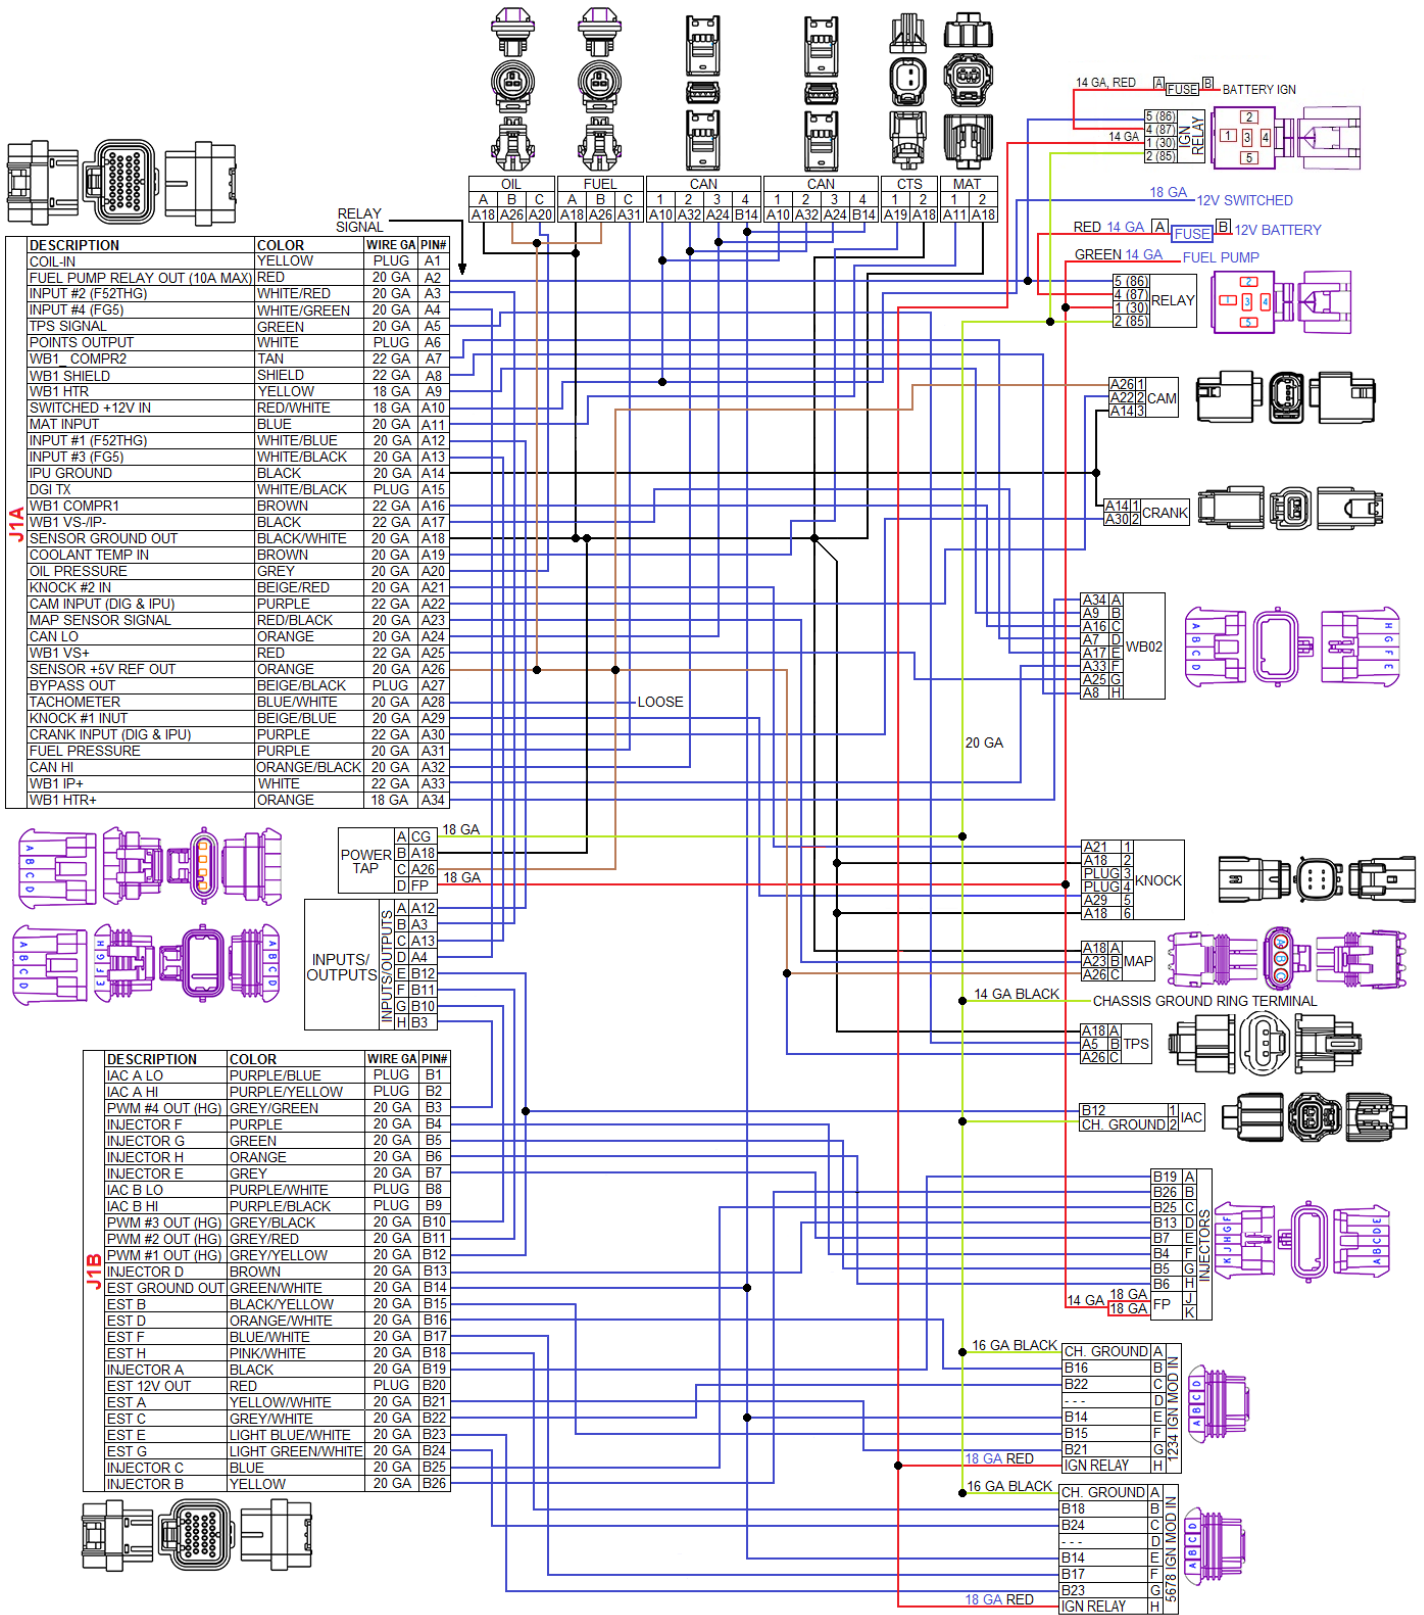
RELAY SIGNAL

J1A

| DESCRIPTION | COLOR | WIRE GA | PIN# |
|---|---|---|---|
| COIL-IN | YELLOW | PLUG | A1 |
| FUEL PUMP RELAY OUT (10A MAX) | RED | 20 GA | A2 |
| INPUT #2 (F52THG) | WHITE/RED | 20 GA | A3 |
| INPUT #4 (FG5) | WHITE/GREEN | 20 GA | A4 |
| TPS SIGNAL | GREEN | 20 GA | A5 |
| POINTS OUTPUT | WHITE | PLUG | A6 |
| WB1_COMPR2 | TAN | 22 GA | A7 |
| WB1 SHIELD | SHIELD | 22 GA | A8 |
| WB1 HTR | YELLOW | 18 GA | A9 |
| SWITCHED +12V IN | RED/WHITE | 18 GA | A10 |
| MAT INPUT | BLUE | 20 GA | A11 |
| INPUT #1 (F52THG) | WHITE/BLUE | 20 GA | A12 |
| INPUT #3 (FG5) | WHITE/BLACK | 20 GA | A13 |
| IPU GROUND | BLACK | 20 GA | A14 |
| DGI TX | WHITE/BLACK | PLUG | A15 |
| WB1 COMPR1 | BROWN | 22 GA | A16 |
| WB1 VS-/IP- | BLACK | 22 GA | A17 |
| SENSOR GROUND OUT | BLACK/WHITE | 20 GA | A18 |
| COOLANT TEMP IN | BROWN | 20 GA | A19 |
| OIL PRESSURE | GREY | 20 GA | A20 |
| KNOCK #2 IN | BEIGE/RED | 20 GA | A21 |
| CAM INPUT (DIG & IPU) | PURPLE | 22 GA | A22 |
| MAP SENSOR SIGNAL | RED/BLACK | 20 GA | A23 |
| CAN LO | ORANGE | 20 GA | A24 |
| WB1 VS+ | RED | 22 GA | A25 |
| SENSOR +5V REF OUT | ORANGE | 20 GA | A26 |
| BYPASS OUT | BEIGE/BLACK | PLUG | A27 |
| TACHOMETER | BLUE/WHITE | 20 GA | A28 |
| KNOCK #1 INUT | BEIGE/BLUE | 20 GA | A29 |
| CRANK INPUT (DIG & IPU) | PURPLE | 22 GA | A30 |
| FUEL PRESSURE | PURPLE | 20 GA | A31 |
| CAN HI | ORANGE/BLACK | 20 GA | A32 |
| WB1 IP+ | WHITE | 22 GA | A33 |
| WB1 HTR+ | ORANGE | 18 GA | A34 |

OIL A B C A18 A26 A20
FUEL A B C A18 A26 A31
CAN 1 2 3 4 A10 A32 A24 B14
CAN 1 2 3 4 A10 A32 A24 B14
CTS 1 2 A19 A18
MAT 1 2 A11 A18

14 GA, RED A FUSE B BATTERY IGN
14 GA 5 (86) 4 (87) 1 (30) 2 (85) IGN RELAY 1 2 3 4 5
18 GA 12V SWITCHED
RED 14 GA A FUSE B 12V BATTERY
GREEN 14 GA FUEL PUMP
5 (86) 4 (87) 1 (30) 2 (85) RELAY 1 2 3 4 5
A26 1 A22 2 A14 3 CAM
A14 1 A30 2 CRANK
A34 A A9 B A16 C A7 D A17 E A33 F A25 G A8 H WB02
A B C D H G F E
LOOSE
20 GA
POWER TAP A CG B A18 C A26 D FP 18 GA 18 GA
A21 1 A18 2 PLUG 3 PLUG 4 A29 5 A18 6 KNOCK
INPUTS/ OUTPUTS INPUTS/OUTPUTS A A12 B A3 C A13 D A4 E B12 F B11 G B10 H B3
A18 A A23 B A26 C MAP
14 GA BLACK CHASSIS GROUND RING TERMINAL
A18 A A5 B A26 C TPS
B12 1 CH. GROUND 2 IAC
A B C D A B C D H G F E E F G H D C B A

J1B

| DESCRIPTION | COLOR | WIRE GA | PIN# |
|---|---|---|---|
| IAC A LO | PURPLE/BLUE | PLUG | B1 |
| IAC A HI | PURPLE/YELLOW | PLUG | B2 |
| PWM #4 OUT (HG) | GREY/GREEN | 20 GA | B3 |
| INJECTOR F | PURPLE | 20 GA | B4 |
| INJECTOR G | GREEN | 20 GA | B5 |
| INJECTOR H | ORANGE | 20 GA | B6 |
| INJECTOR E | GREY | 20 GA | B7 |
| IAC B LO | PURPLE/WHITE | PLUG | B8 |
| IAC B HI | PURPLE/BLACK | PLUG | B9 |
| PWM #3 OUT (HG) | GREY/BLACK | 20 GA | B10 |
| PWM #2 OUT (HG) | GREY/RED | 20 GA | B11 |
| PWM #1 OUT (HG) | GREY/YELLOW | 20 GA | B12 |
| INJECTOR D | BROWN | 20 GA | B13 |
| EST GROUND OUT | GREEN/WHITE | 20 GA | B14 |
| EST B | BLACK/YELLOW | 20 GA | B15 |
| EST D | ORANGE/WHITE | 20 GA | B16 |
| EST F | BLUE/WHITE | 20 GA | B17 |
| EST H | PINK/WHITE | 20 GA | B18 |
| INJECTOR A | BLACK | 20 GA | B19 |
| EST 12V OUT | RED | PLUG | B20 |
| EST A | YELLOW/WHITE | 20 GA | B21 |
| EST C | GREY/WHITE | 20 GA | B22 |
| EST E | LIGHT BLUE/WHITE | 20 GA | B23 |
| EST G | LIGHT GREEN/WHITE | 20 GA | B24 |
| INJECTOR C | BLUE | 20 GA | B25 |
| INJECTOR B | YELLOW | 20 GA | B26 |

B19 A B26 B B25 C B13 D B7 E B4 F B5 G B6 H J K INJECTORS
14 GA 18 GA 18 GA FP
K J H G F A B C D E
16 GA BLACK CH. GROUND A B16 B B22 C - - - D B14 E B15 F B21 G IGN RELAY H 1234 IGN MOD IN
18 GA RED
A B C D
16 GA BLACK CH. GROUND A B18 B B24 C - - - D B14 E B17 F B23 G IGN RELAY H 5678 IGN MOD IN
18 GA RED
A B C D